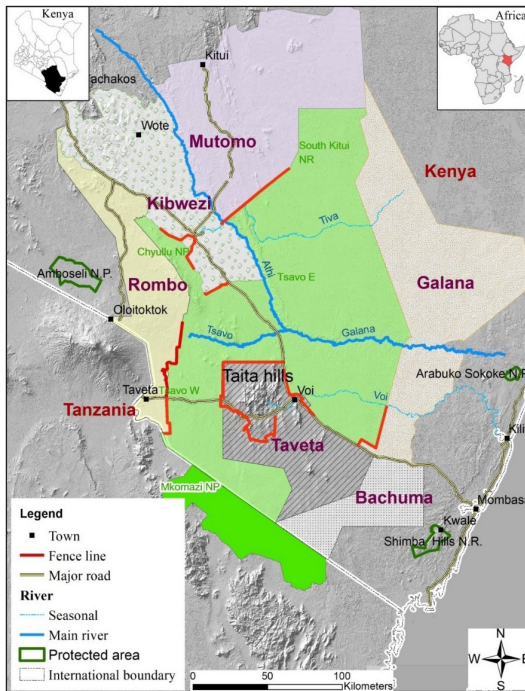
Kenya

Africa

Kitui

achakos

Wote

Mutomo

South Kitui NR

Kenya

Kibwezi

Tiva

Chyulu NP

Amboseli N.P.

Rombo

Athi

Tsavo E

Galana

Oloitoktok

Tsavo

Galana

Taita hills

Arabuko Sokoke N.P.

Taveta

Tsavo W

Voi

Voi

Tanzania

Taveta

Kili

Mkomazi NP

Bachuma

Mombasa

Kwale

Shimba Hills N.R.

Legend
Town
Fence line
Major road
River
Seasonal
Main river
Protected area
International boundary

0 50 100
Kilometers

N
W E
S